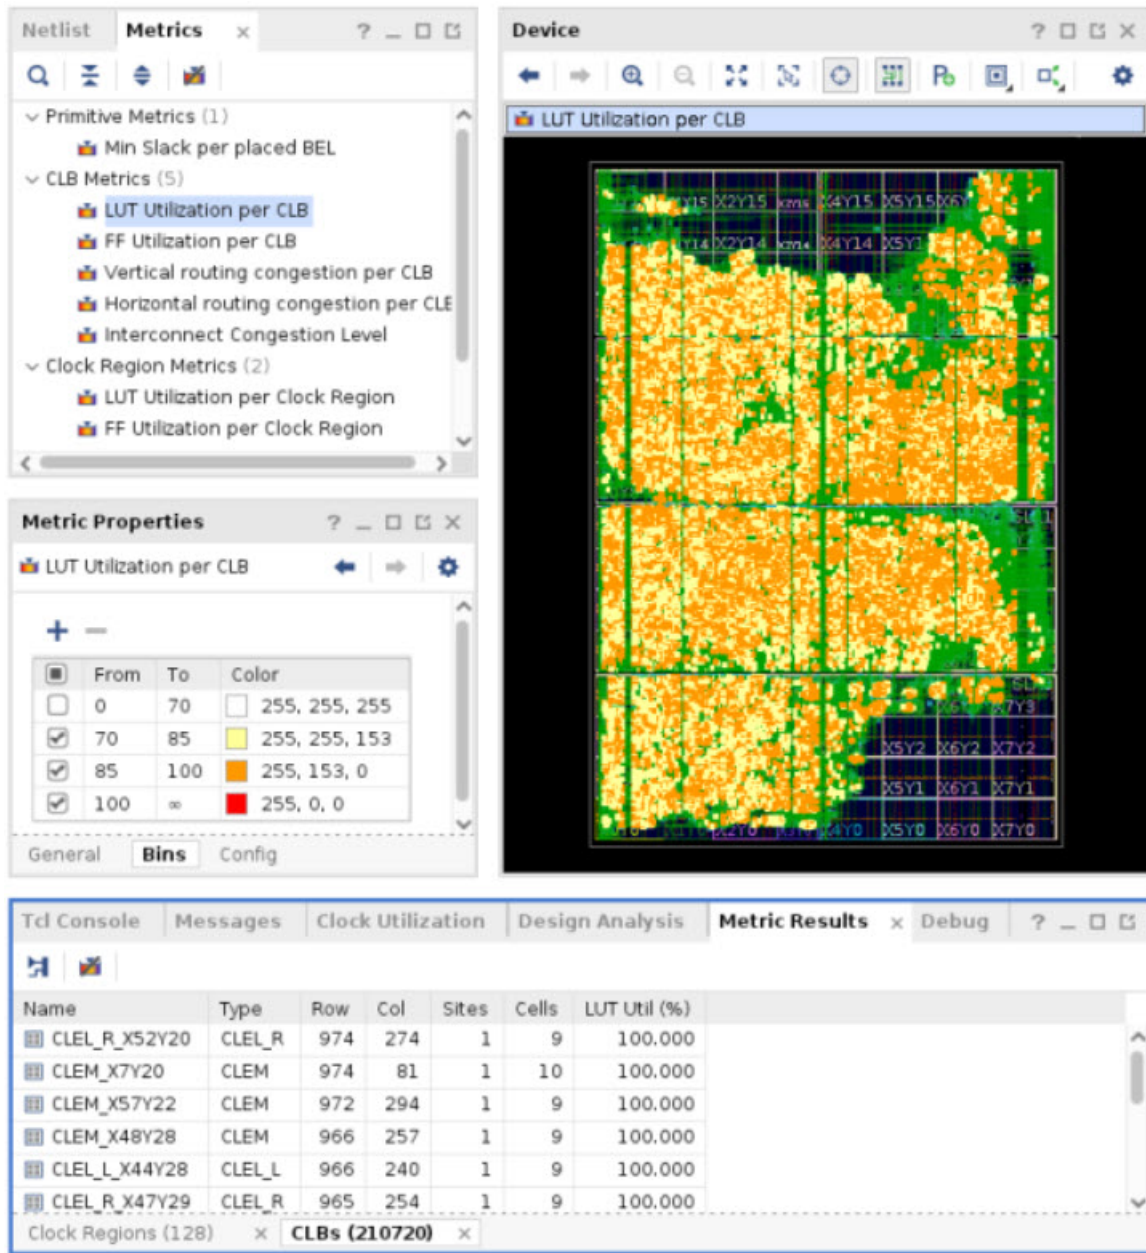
Netlist Metrics × ? _ ☐ ☐

Primitive Metrics (1)
Min Slack per placed BEL
CLB Metrics (5)
LUT Utilization per CLB
FF Utilization per CLB
Vertical routing congestion per CLB
Horizontal routing congestion per CLE
Interconnect Congestion Level
Clock Region Metrics (2)
LUT Utilization per Clock Region
FF Utilization per Clock Region

Device ? ☐ ☐ ×

LUT Utilization per CLB

X2Y15 X4Y15 X5Y15 X6Y
X2Y14 X4Y14 X5Y
X5Y2 X6Y2 X7Y2
X5Y1 X6Y1 X7Y1
X2Y0 X4Y0 X5Y0 X6Y0 X7Y0
X7Y3

Metric Properties ? _ ☐ ☐ ×

LUT Utilization per CLB

+ −

| | From | To | Color |
|---|---|---|---|
| ☐ | 0 | 70 | 255, 255, 255 |
| ☑ | 70 | 85 | 255, 255, 153 |
| ☑ | 85 | 100 | 255, 153, 0 |
| ☑ | 100 | ∞ | 255, 0, 0 |

General Bins Config

Tcl Console Messages Clock Utilization Design Analysis Metric Results × Debug ? _ ☐ ☐

| Name | Type | Row | Col | Sites | Cells | LUT Util (%) |
|---|---|---|---|---|---|---|
| CLEL_R_X52Y20 | CLEL_R | 974 | 274 | 1 | 9 | 100.000 |
| CLEM_X7Y20 | CLEM | 974 | 81 | 1 | 10 | 100.000 |
| CLEM_X57Y22 | CLEM | 972 | 294 | 1 | 9 | 100.000 |
| CLEM_X48Y28 | CLEM | 966 | 257 | 1 | 9 | 100.000 |
| CLEL_L_X44Y28 | CLEL_L | 966 | 240 | 1 | 9 | 100.000 |
| CLEL_R_X47Y29 | CLEL_R | 965 | 254 | 1 | 9 | 100.000 |

Clock Regions (128) × CLBs (210720) ×